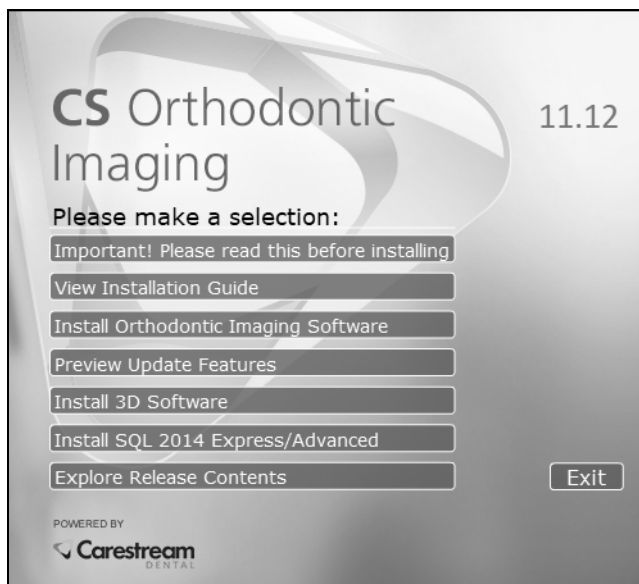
CS Orthodontic Imaging

11.12

Please make a selection:

Important! Please read this before installing

View Installation Guide

Install Orthodontic Imaging Software

Preview Update Features

Install 3D Software

Install SQL 2014 Express/Advanced

Explore Release Contents

Exit

POWERED BY

Carestream DENTAL